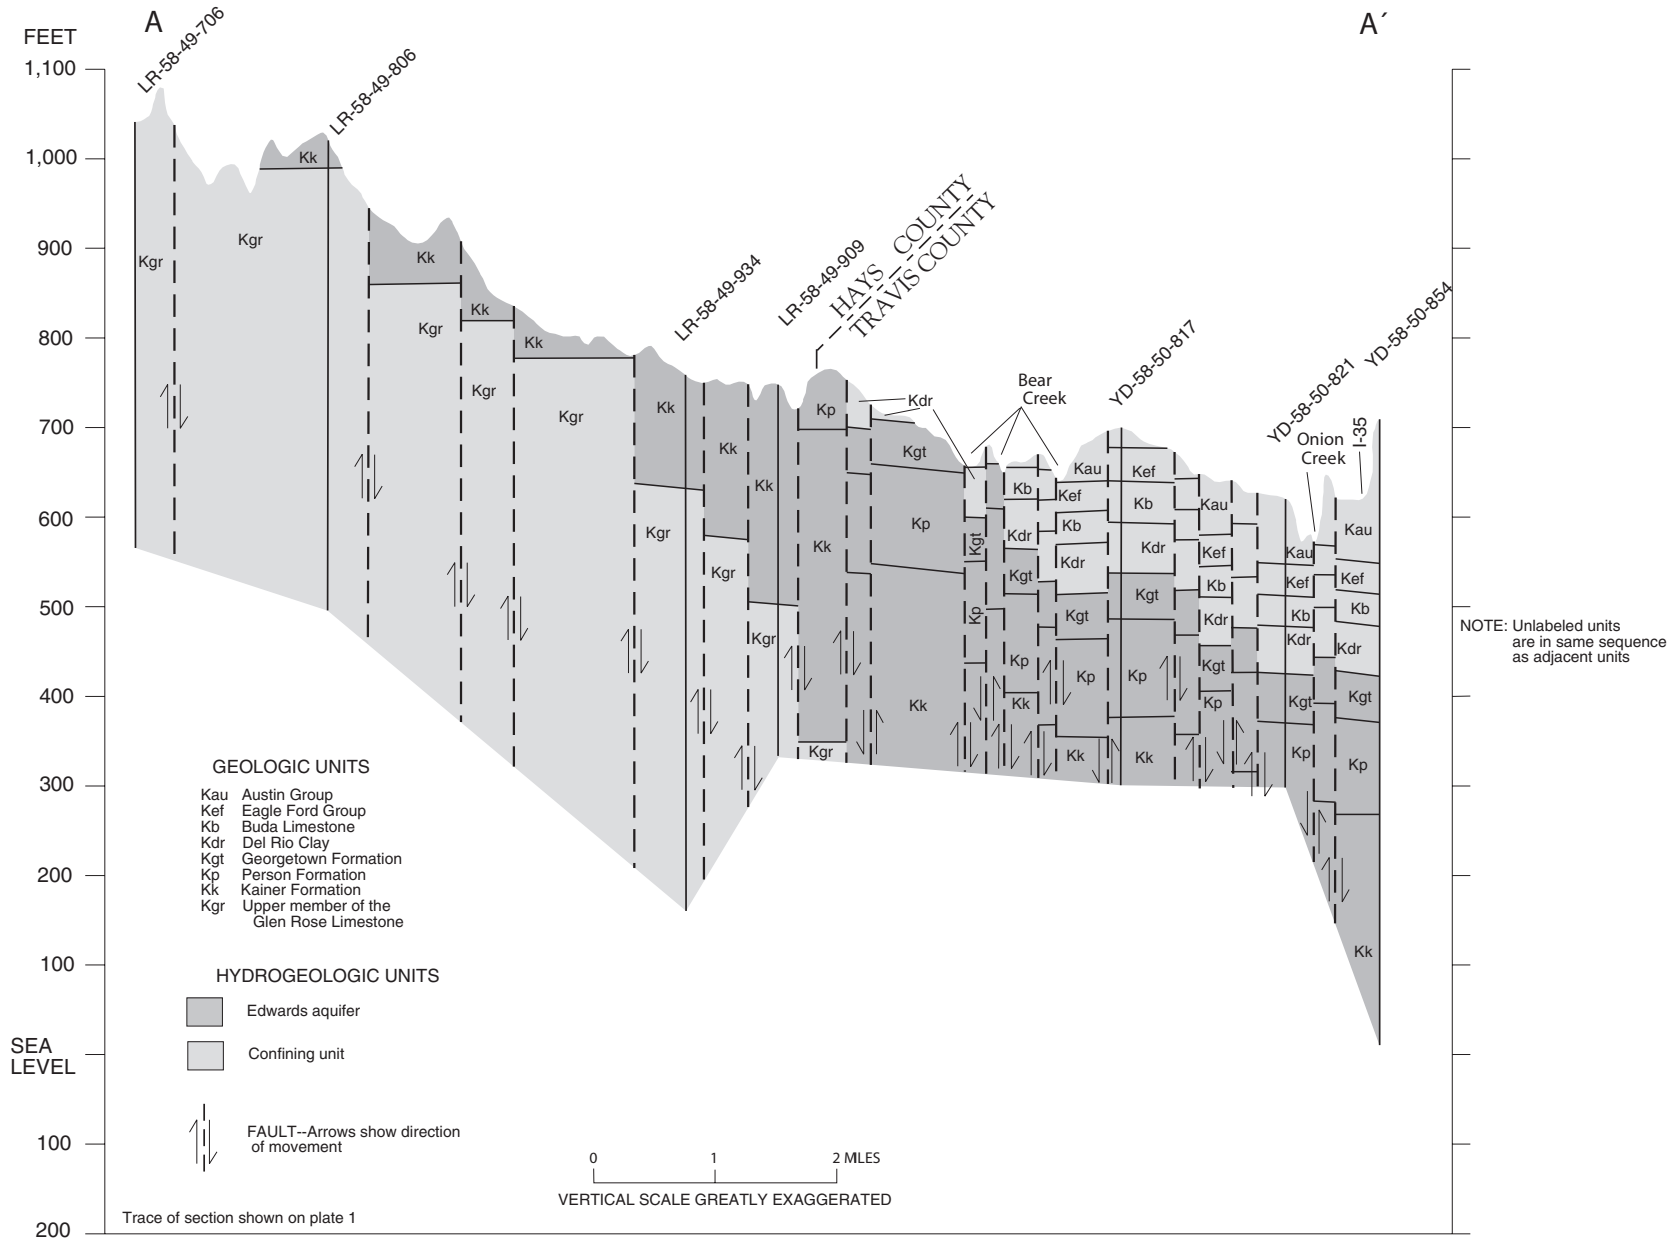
A

A´

FEET
1,100
1,000
900
800
700
600
500
400
300
200
100
SEA LEVEL
100
200

LR-58-49-706
LR-58-49-806
LR-58-49-934
LR-58-49-909
HAYS COUNTY
TRAVIS COUNTY
YD-58-50-817
YD-58-50-821
YD-58-50-854
Bear Creek
Onion Creek
I-35

Kk
Kgr
Kk
Kk
Kgr
Kgr
Kk
Kgr
Kk
Kk
Kgr
Kgr
Kk
Kgr
Kk
Kp
Kgr
Kdr
Kgt
Kp
Kk
Kgt
Kp
Kb
Kdr
Kgt
Kp
Kk
Kau
Kef
Kb
Kdr
Kgt
Kp
Kk
Kef
Kb
Kdr
Kgt
Kp
Kk
Kau
Kef
Kb
Kdr
Kgt
Kp
Kau
Kef
Kb
Kdr
Kgt
Kp
Kau
Kef
Kb
Kdr
Kgt
Kp
Kk

NOTE: Unlabeled units are in same sequence as adjacent units

GEOLOGIC UNITS
Kau Austin Group
Kef Eagle Ford Group
Kb Buda Limestone
Kdr Del Rio Clay
Kgt Georgetown Formation
Kp Person Formation
Kk Kainer Formation
Kgr Upper member of the Glen Rose Limestone

HYDROGEOLOGIC UNITS
Edwards aquifer
Confining unit

FAULT--Arrows show direction of movement

0 1 2 MLES
VERTICAL SCALE GREATLY EXAGGERATED

Trace of section shown on plate 1